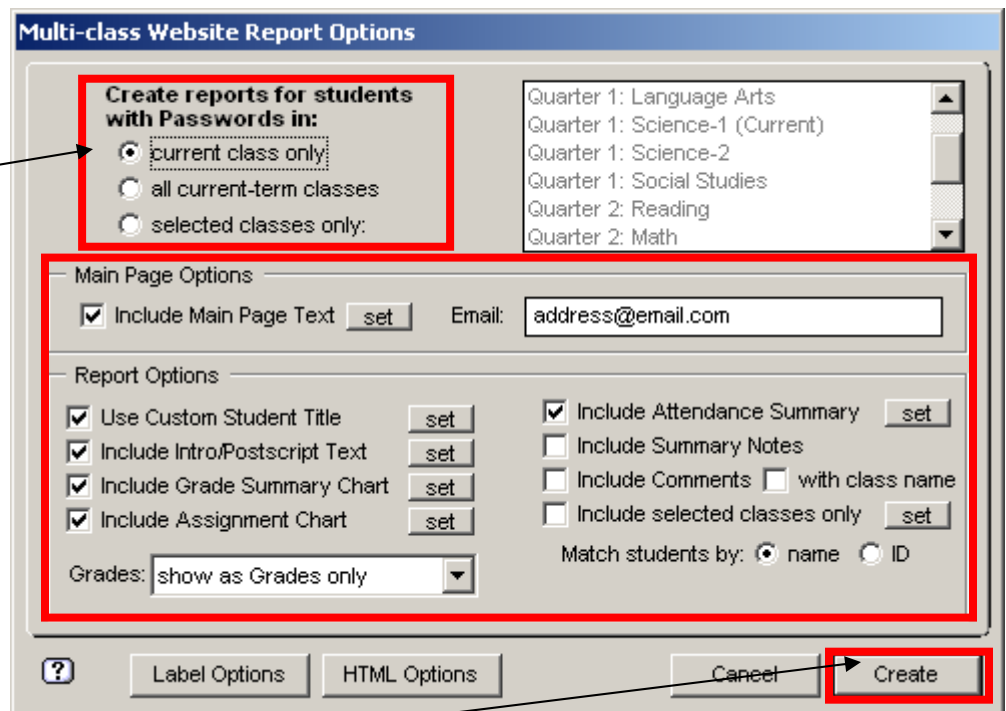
Multi-class Website Report Options

Create reports for students with Passwords in:
current class only
all current-term classes
selected classes only:

Quarter 1: Language Arts
Quarter 1: Science-1 (Current)
Quarter 1: Science-2
Quarter 1: Social Studies
Quarter 2: Reading
Quarter 2: Math

Main Page Options
Include Main Page Text set Email: address@email.com

Report Options
Use Custom Student Title set
Include Intro/Postscript Text set
Include Grade Summary Chart set
Include Assignment Chart set
Grades: show as Grades only

Include Attendance Summary set
Include Summary Notes
Include Comments with class name
Include selected classes only set
Match students by: name ID

?
Label Options
HTML Options
Cancel
Create